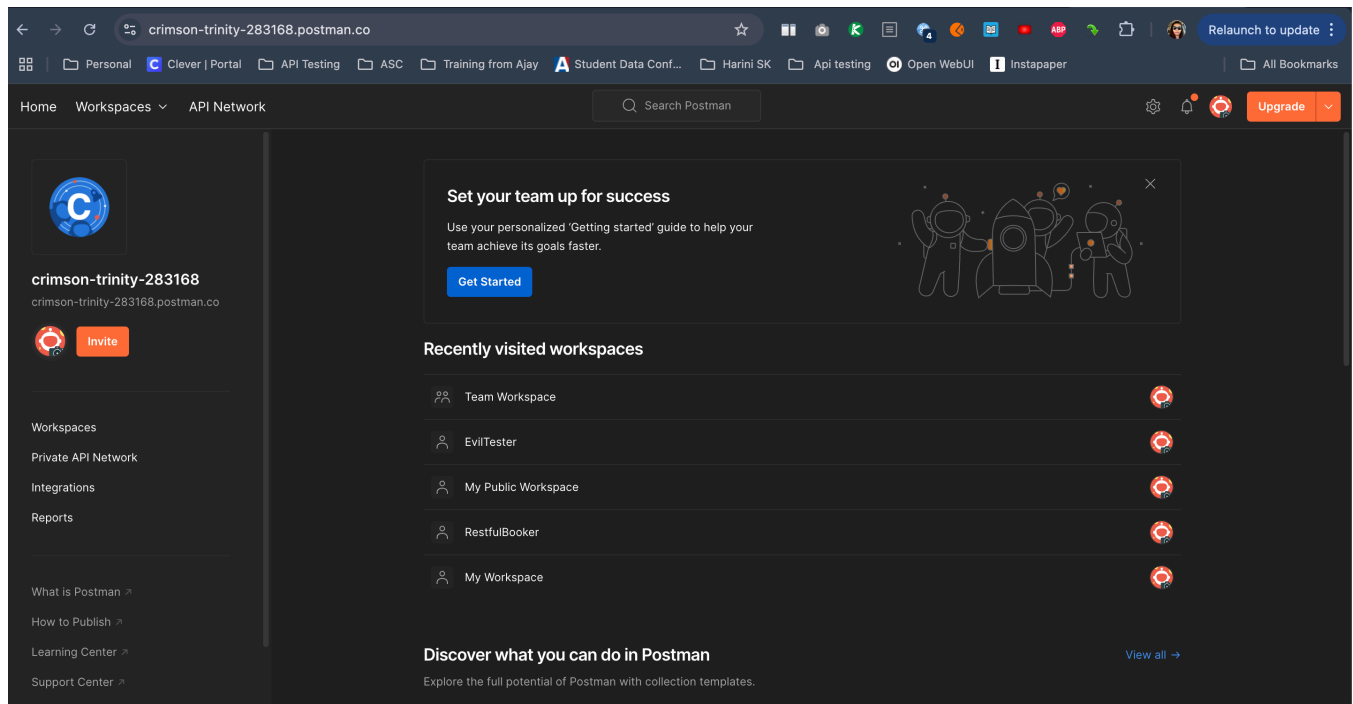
crimson-trinity-283168.postman.co

Relaunch to update

Personal  Clever | Portal  API Testing  ASC  Training from Ajay  Student Data Conf...  Harini SK  Api testing  Open WebUI  Instapaper  All Bookmarks

Home  Workspaces  API Network  Search Postman  Upgrade

C

crimson-trinity-283168
crimson-trinity-283168.postman.co

Invite

Workspaces
Private API Network
Integrations
Reports

What is Postman ↗
How to Publish ↗
Learning Center ↗
Support Center ↗

Set your team up for success
Use your personalized 'Getting started' guide to help your team achieve its goals faster.
Get Started

Recently visited workspaces
Team Workspace
EvilTester
My Public Workspace
RestfulBooker
My Workspace

Discover what you can do in Postman
View all →
Explore the full potential of Postman with collection templates.